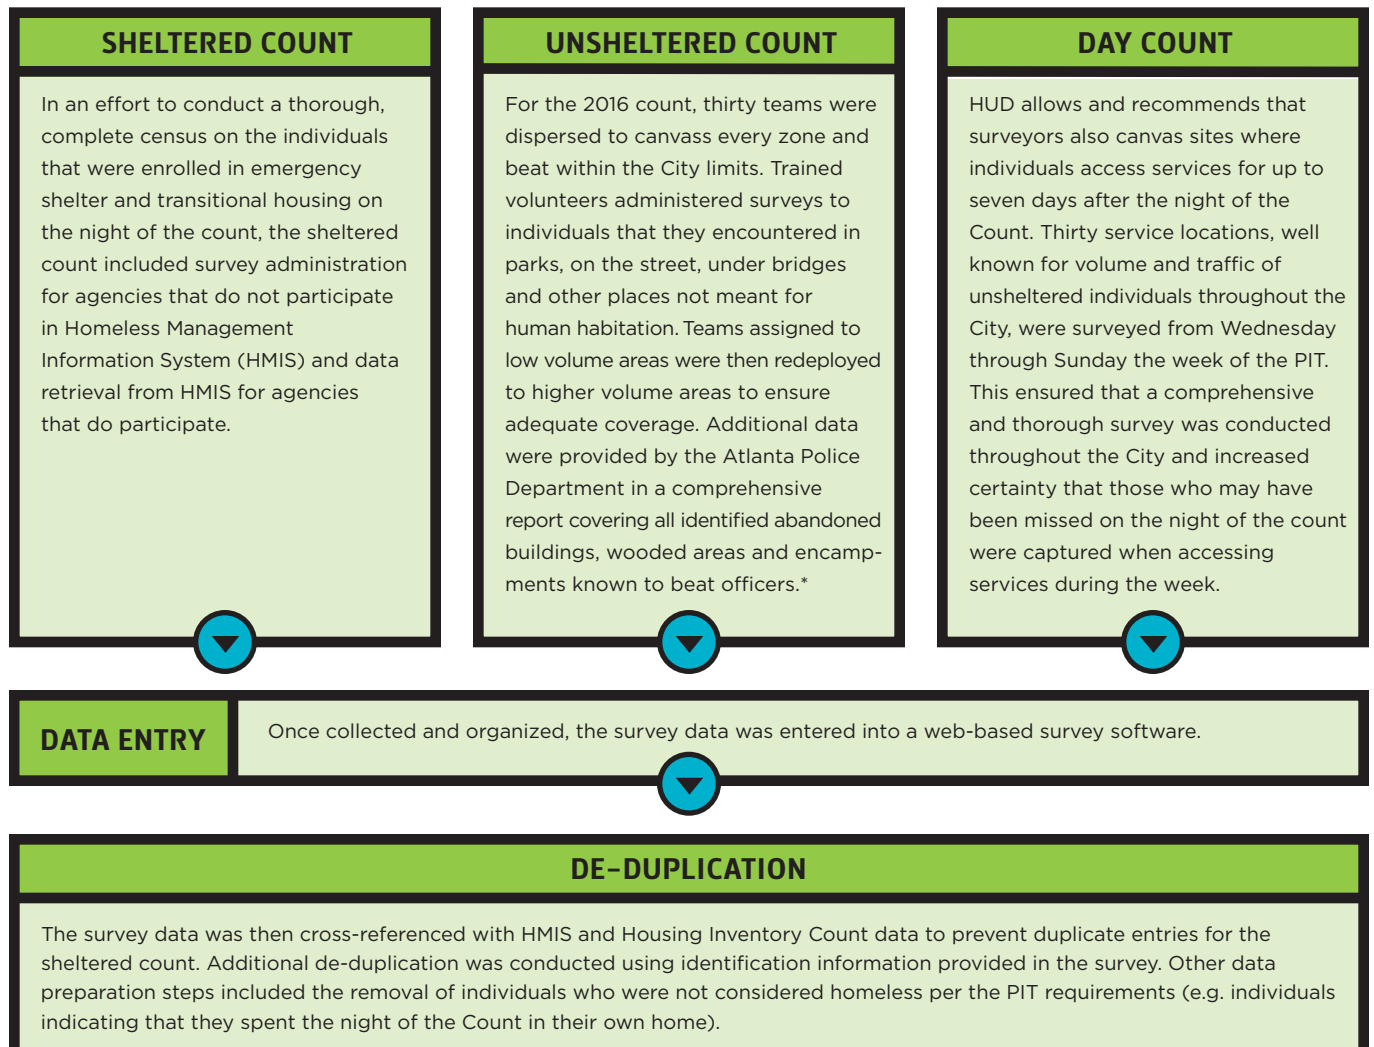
SHELTERED COUNT

In an effort to conduct a thorough, complete census on the individuals that were enrolled in emergency shelter and transitional housing on the night of the count, the sheltered count included survey administration for agencies that do not participate in Homeless Management Information System (HMIS) and data retrieval from HMIS for agencies that do participate.

UNSHELTERED COUNT

For the 2016 count, thirty teams were dispersed to canvass every zone and beat within the City limits. Trained volunteers administered surveys to individuals that they encountered in parks, on the street, under bridges and other places not meant for human habitation. Teams assigned to low volume areas were then redeployed to higher volume areas to ensure adequate coverage. Additional data were provided by the Atlanta Police Department in a comprehensive report covering all identified abandoned buildings, wooded areas and encampments known to beat officers.*

DAY COUNT

HUD allows and recommends that surveyors also canvas sites where individuals access services for up to seven days after the night of the Count. Thirty service locations, well known for volume and traffic of unsheltered individuals throughout the City, were surveyed from Wednesday through Sunday the week of the PIT. This ensured that a comprehensive and thorough survey was conducted throughout the City and increased certainty that those who may have been missed on the night of the count were captured when accessing services during the week.

DATA ENTRY

Once collected and organized, the survey data was entered into a web-based survey software.

DE-DUPLICATION

The survey data was then cross-referenced with HMIS and Housing Inventory Count data to prevent duplicate entries for the sheltered count. Additional de-duplication was conducted using identification information provided in the survey. Other data preparation steps included the removal of individuals who were not considered homeless per the PIT requirements (e.g. individuals indicating that they spent the night of the Count in their own home).